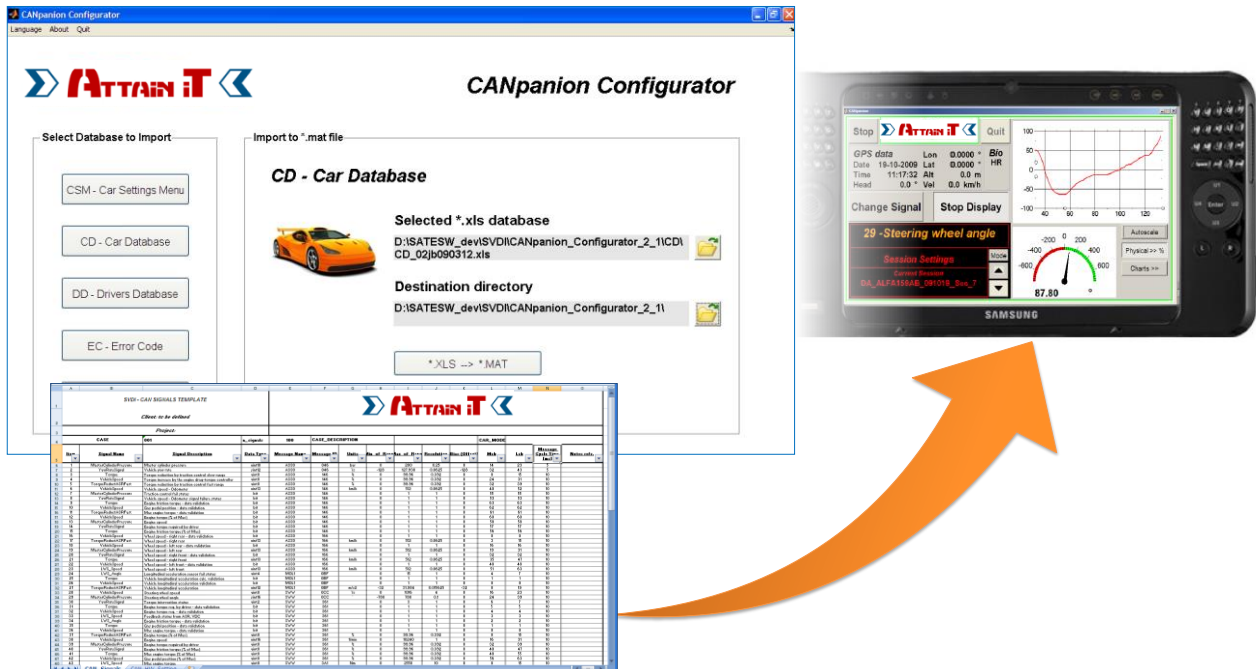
CANpanion Configurator

Language About Quit

ATTAIN IT

CANpanion Configurator

Select Database to Import

CSM - Car Settings Menu

CD - Car Database

DD - Drivers Database

EC - Error Code

Import to *.mat file

CD - Car Database

Selected *.xls database

D:\SATESW_dev\SVDI\CANpanion_Configurator_2_1\CD\CD_02jb090312.xls

Destination directory

D:\SATESW_dev\SVDI\CANpanion_Configurator_2_1\

*.XLS --> *.MAT

SVDI - CAN SIGNALS TEMPLATE

Client: to be defined

Project:

CASE

ATTAIN IT

Stop

ATTAIN IT

Quit

GPS data Lon 0.0000 ° Bio
Date 19-10-2009 Lat 0.0000 ° HR
Time 11:17:32 Alt 0.0 m
Head 0.0 ° Vel 0.0 km/h

Change Signal

Stop Display

29 -Steering wheel angle

Session Settings

Current Session

DA_ALFA156AB_091019_Ses_7

Mode

-200 0 200
-400 400
-600 600

87.80

Autoscale

Physical>> %

Charts >>

100
50
0
-50
-100
40 60 80 100 120

SAMSUNG